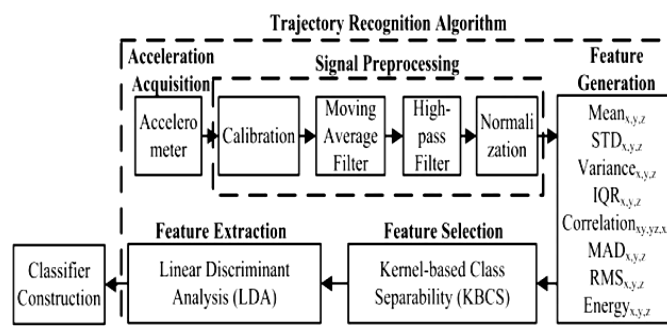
Trajectory Recognition Algorithm

Acceleration Acquisition

Signal Preprocessing

Feature Generation

Accelerometer

Calibration

Moving Average Filter

High-pass Filter

Normalization

Mean$_{x,y,z}$
STD$_{x,y,z}$
Variance$_{x,y,z}$
IQR$_{x,y,z}$
Correlation$_{xy,yz,x}$
MAD$_{x,y,z}$
RMS$_{x,y,z}$
Energy$_{x,y,z}$

Feature Extraction

Feature Selection

Classifier Construction

Linear Discriminant Analysis (LDA)

Kernel-based Class Separability (KBCS)